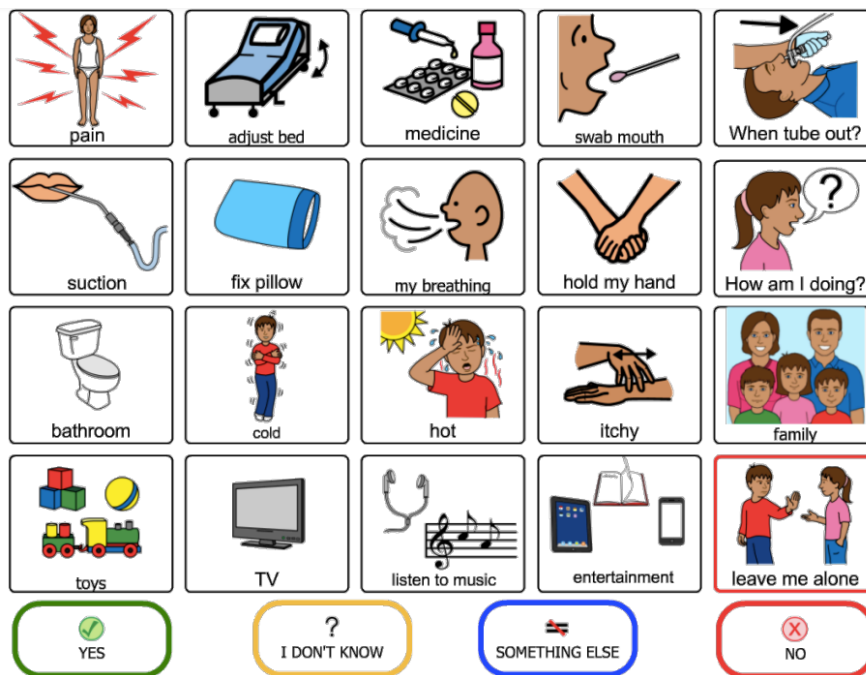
pain

adjust bed

medicine

swab mouth

When tube out?

suction

fix pillow

my breathing

hold my hand

How am I doing?

bathroom

cold

hot

itchy

family

toys

TV

listen to music

entertainment

leave me alone

YES

?
I DON'T KNOW

SOMETHING ELSE

NO